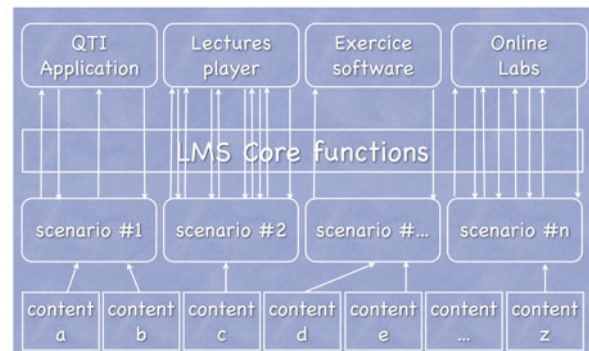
QTI Application

Lectures player

Exercice software

Online Labs

LMS Core functions

scenario #1

scenario #2

scenario #...

scenario #n

content a

content b

content c

content d

content e

content ...

content z